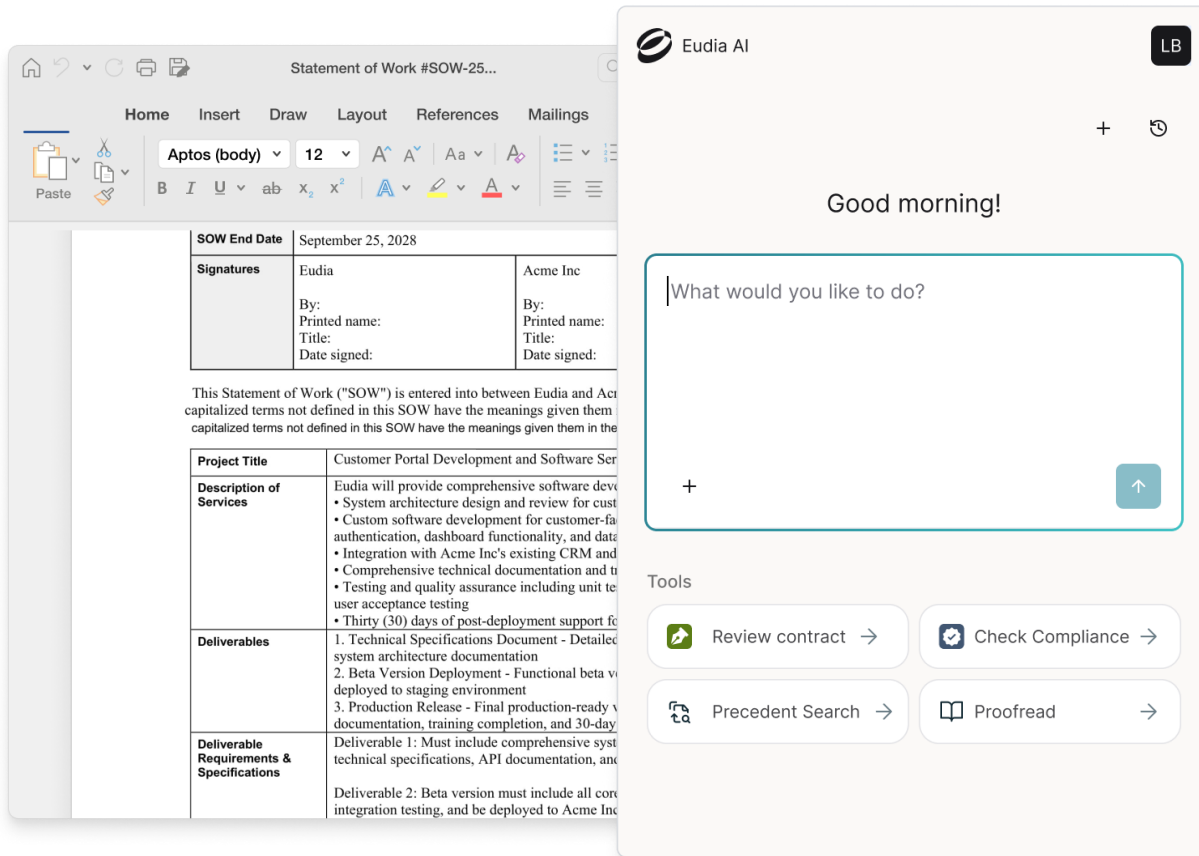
Statement of Work #SOW-25...

Home Insert Draw Layout References Mailings

Paste

Aptos (body) 12

B I U ab $x_2$ $x^2$

| SOW End Date | September 25, 2028 | |
|---|---|---|
| Signatures | Eudia<br><br>By:<br>Printed name:<br>Title:<br>Date signed: | Acme Inc<br><br>By:<br>Printed name:<br>Title:<br>Date signed: |

This Statement of Work ("SOW") is entered into between Eudia and Acr capitalized terms not defined in this SOW have the meanings given them capitalized terms not defined in this SOW have the meanings given them in the

| Project Title | Customer Portal Development and Software Ser |
|---|---|
| Description of Services | Eudia will provide comprehensive software deve<br>• System architecture design and review for cust<br>• Custom software development for customer-fa authentication, dashboard functionality, and data<br>• Integration with Acme Inc's existing CRM and<br>• Comprehensive technical documentation and t<br>• Testing and quality assurance including unit te user acceptance testing<br>• Thirty (30) days of post-deployment support fo |
| Deliverables | 1. Technical Specifications Document - Detailed system architecture documentation<br>2. Beta Version Deployment - Functional beta v deployed to staging environment<br>3. Production Release - Final production-ready v documentation, training completion, and 30-day |
| Deliverable Requirements & Specifications | Deliverable 1: Must include comprehensive syst technical specifications, API documentation, an<br><br>Deliverable 2: Beta version must include all cor integration testing, and be deployed to Acme Inc |

Eudia AI

LB

+

Good morning!

What would you like to do?

+

Tools

Review contract →

Check Compliance →

Precedent Search →

Proofread →